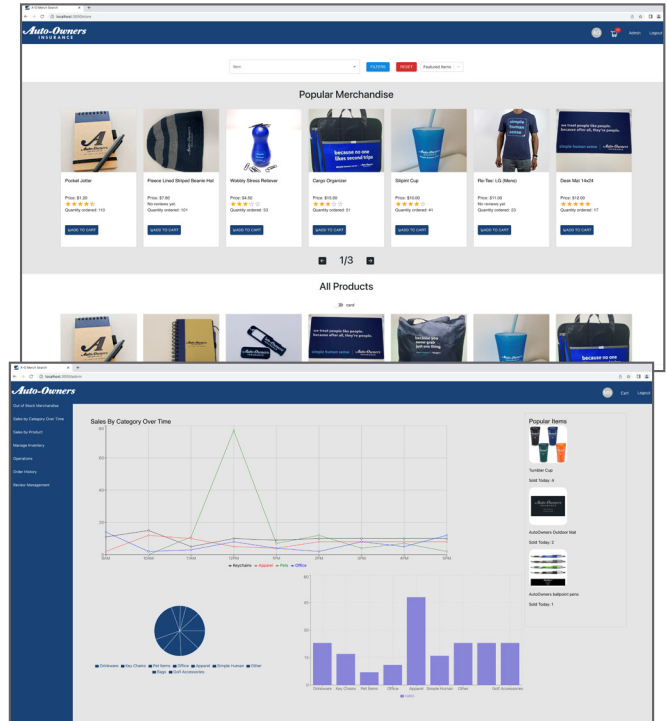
A-O Merch Search
localhost:3000/store

Auto-Owners INSURANCE

Item

FILTER

RESET

Featured Items

Popular Merchandise

Pocket Jotter
Price: $1.20
Quantity ordered: 113
ADD TO CART

Fleece Lined Striped Beanie Hat
Price: $7.60
No reviews yet
Quantity ordered: 101
ADD TO CART

Wobbly Stress Reliever
Price: $4.00
Quantity ordered: 53
ADD TO CART

Cargo Organizer
Price: $10.00
Quantity ordered: 51
ADD TO CART

Slitpint Cup
Price: $10.00
Quantity ordered: 41
ADD TO CART

Re-Tee: LG (Mens)
Price: $11.00
No reviews yet
Quantity ordered: 23
ADD TO CART

Desk Mat 14x24
Price: $12.00
Quantity ordered: 17
ADD TO CART

1/3

All Products

card

A-O Merch Search
localhost:3000/admin

Auto-Owners

Cart Admin Logout

Out of Stock Merchandise
Sales by Category Over Time
Sales by Product
Manage Inventory
Operations
Order History
Review Management

Sales By Category Over Time

80
60
40
20
0

8AM 10AM 11AM 12PM 1PM 2PM 3PM 4PM 5PM

Keychains Apparel Pets Office

Popular Items

Tumbler Cup
Sold Today: 4

AutoOwners Outdoor Mat
Sold Today: 2

AutoOwners ballpoint pens
Sold Today: 1

Drinkware Key Chains Pet Items Office Apparel Simple Human Other Bags Golf Accessories

60
45
30
15
0

Drinkware Key Chains Pet Items Office Apparel Simple Human Other Golf Accessories

sales